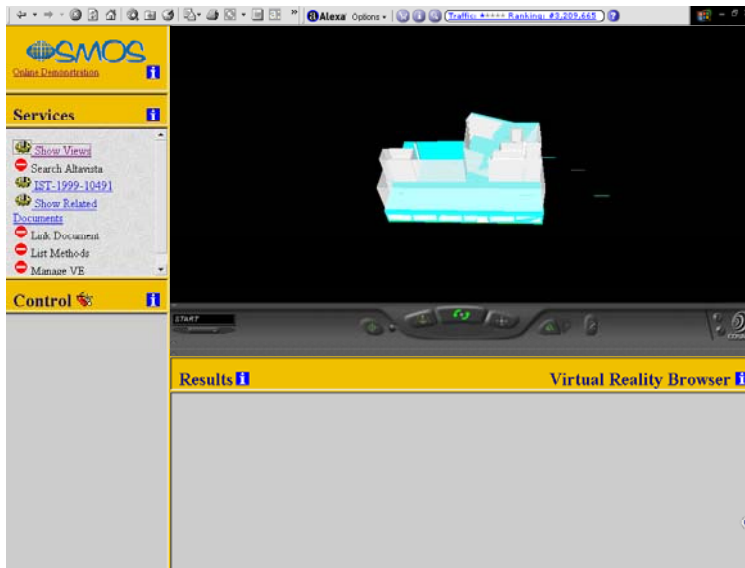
Alexa Options Traffic: ★★★★★ Ranking: 83,209,665

SMOS
Online Demonstration

Services

Show Views
Search Altavista
IST-1999-10491
Show Related Documents
Link Document
List Methods
Manage VE

Control

START

Results

Virtual Reality Browser